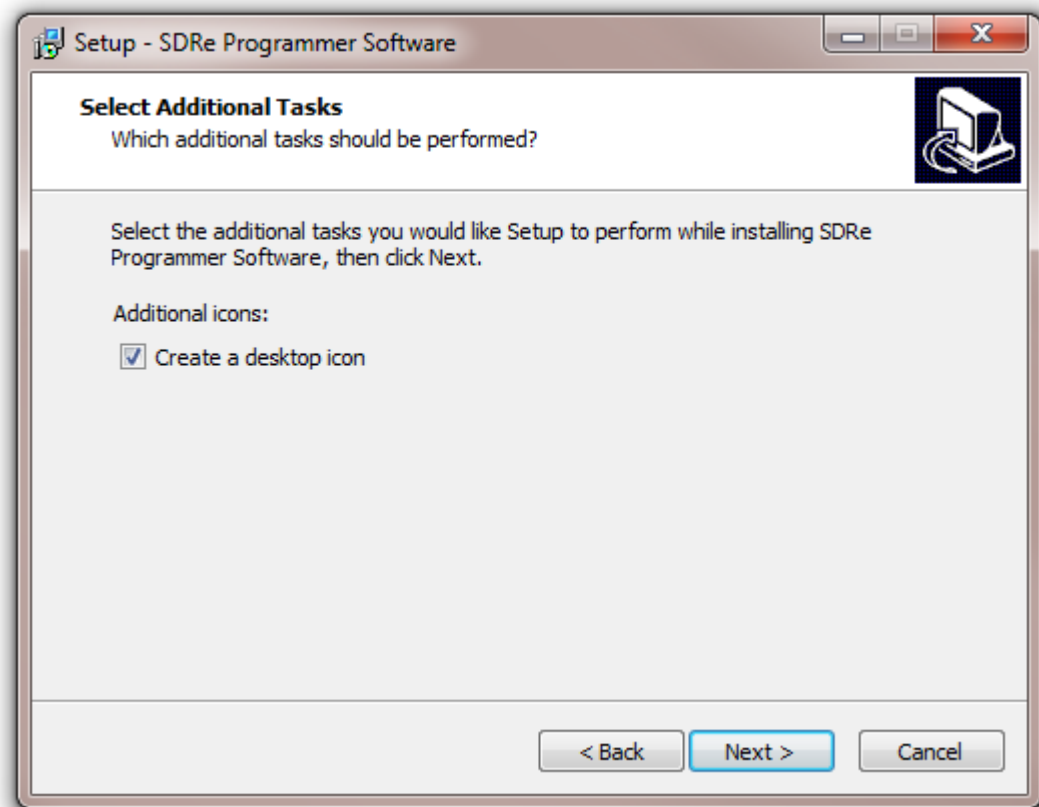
Setup - SDRe Programmer Software

Select Additional Tasks
Which additional tasks should be performed?

Select the additional tasks you would like Setup to perform while installing SDRe Programmer Software, then click Next.

Additional icons:

Create a desktop icon

< Back
Next >
Cancel